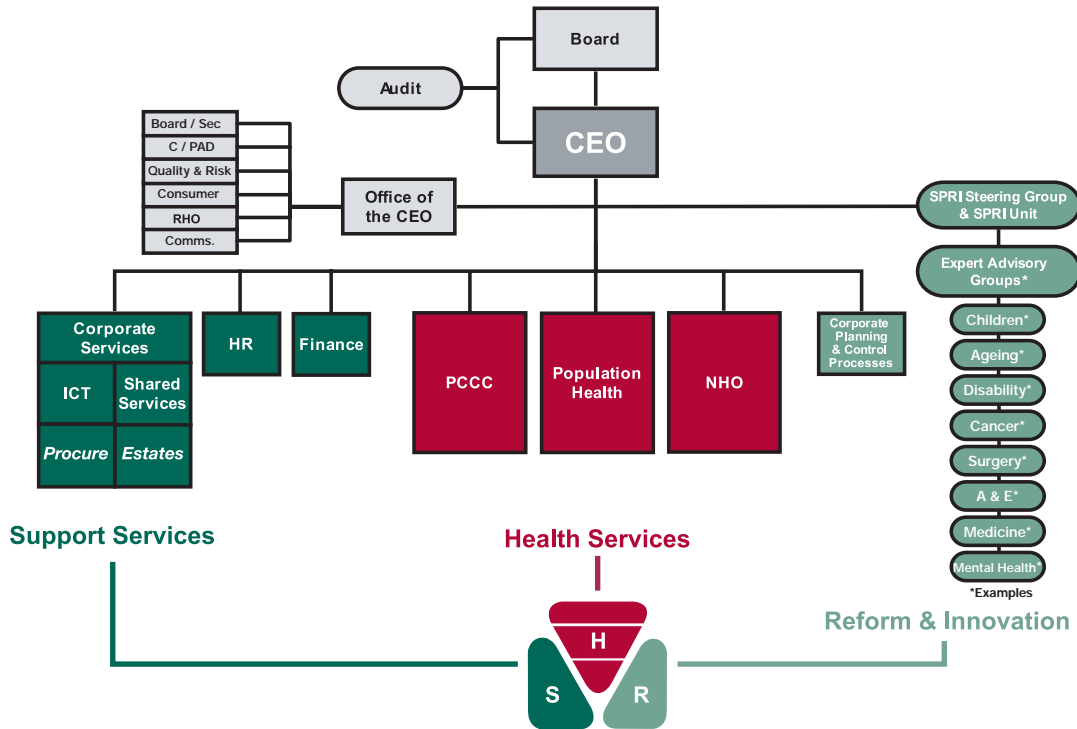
Board

Audit

CEO

Board / Sec
C / PAD
Quality & Risk
Consumer
RHO
Comms.

Office of the CEO

SPRI Steering Group & SPRI Unit

Expert Advisory Groups*

Children*
Ageing*
Disability*
Cancer*
Surgery*
A & E*
Medicine*
Mental Health*
*Examples

Corporate Services
ICT
Shared Services
Procure
Estates

HR

Finance

PCCC

Population Health

NHO

Corporate Planning & Control Processes

Support Services

Health Services

Reform & Innovation

H
S
R